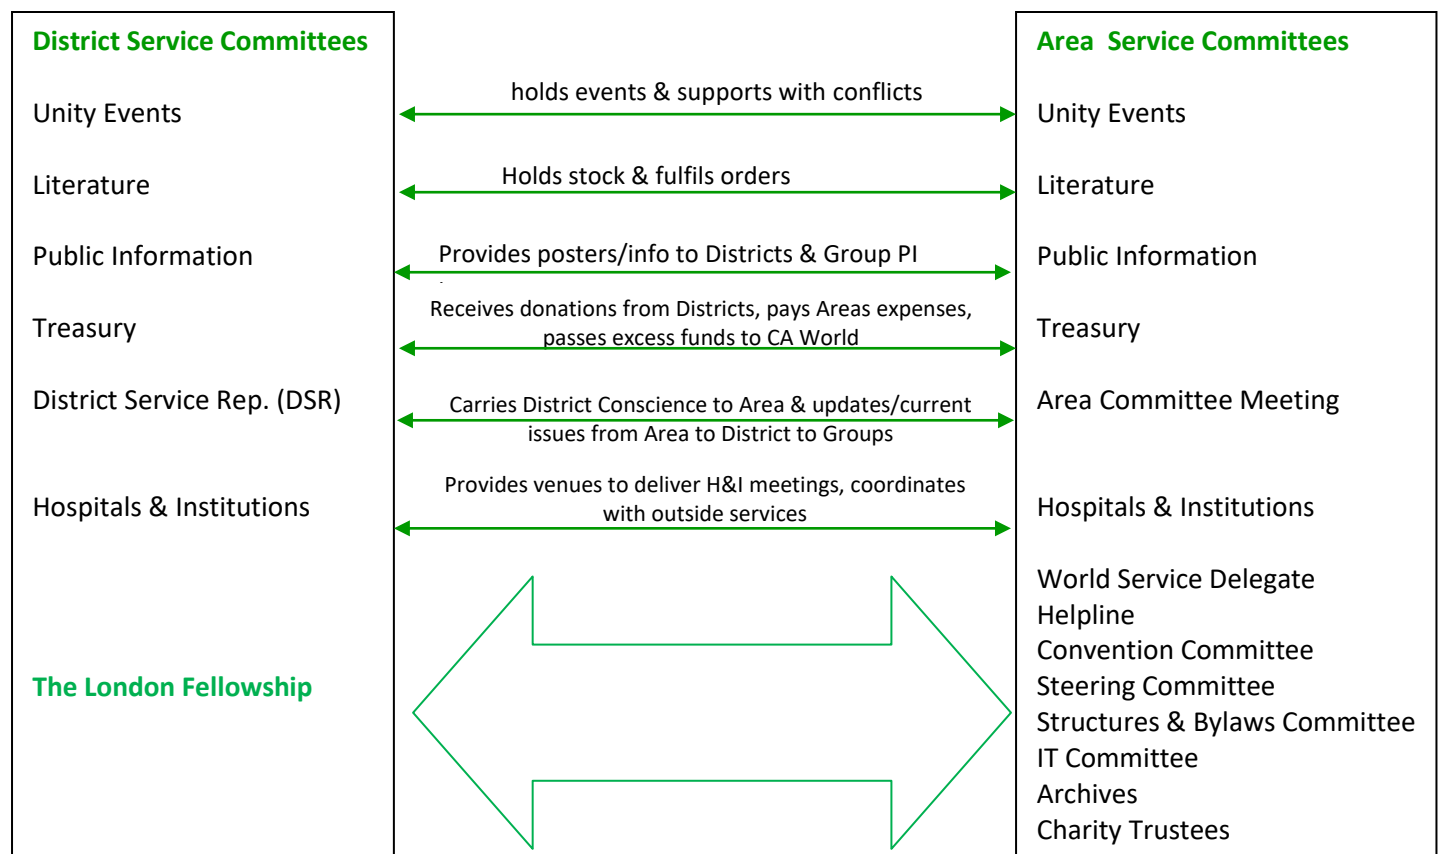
District Service Committees

Unity Events

Literature

Public Information

Treasury

District Service Rep. (DSR)

Hospitals & Institutions

The London Fellowship

holds events & supports with conflicts

Holds stock & fulfils orders

Provides posters/info to Districts & Group PI

Receives donations from Districts, pays Areas expenses, passes excess funds to CA World

Carries District Conscience to Area & updates/current issues from Area to District to Groups

Provides venues to deliver H&I meetings, coordinates with outside services

Area Service Committees

Unity Events

Literature

Public Information

Treasury

Area Committee Meeting

Hospitals & Institutions

World Service Delegate
Helpline
Convention Committee
Steering Committee
Structures & Bylaws Committee
IT Committee
Archives
Charity Trustees